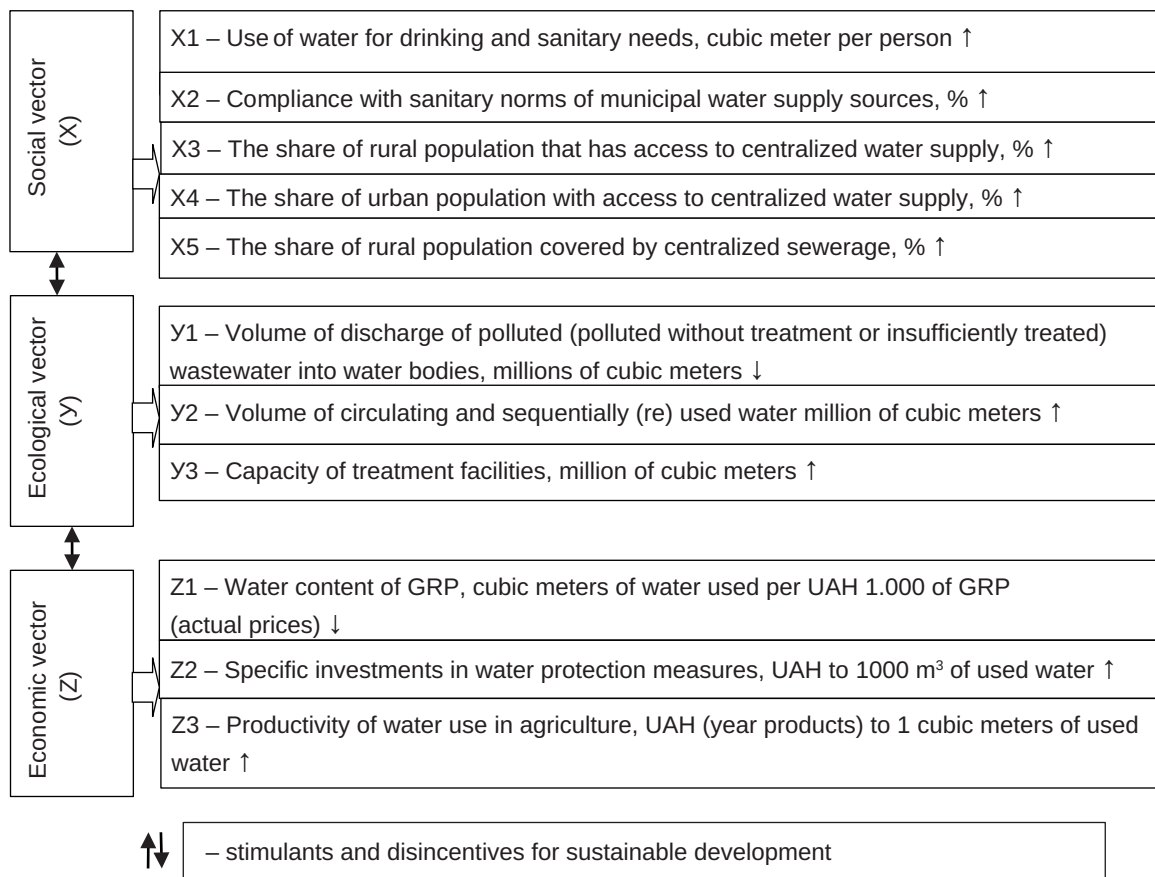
Social vector (X)

X1 – Use of water for drinking and sanitary needs, cubic meter per person ↑

X2 – Compliance with sanitary norms of municipal water supply sources, % ↑

X3 – The share of rural population that has access to centralized water supply, % ↑

X4 – The share of urban population with access to centralized water supply, % ↑

X5 – The share of rural population covered by centralized sewerage, % ↑

Ecological vector (У)

У1 – Volume of discharge of polluted (polluted without treatment or insufficiently treated) wastewater into water bodies, millions of cubic meters ↓

У2 – Volume of circulating and sequentially (re) used water million of cubic meters ↑

У3 – Capacity of treatment facilities, million of cubic meters ↑

Economic vector (Z)

Z1 – Water content of GRP, cubic meters of water used per UAH 1.000 of GRP (actual prices) ↓

Z2 – Specific investments in water protection measures, UAH to 1000 m$^3$ of used water ↑

Z3 – Productivity of water use in agriculture, UAH (year products) to 1 cubic meters of used water ↑

↑↓ – stimulants and disincentives for sustainable development